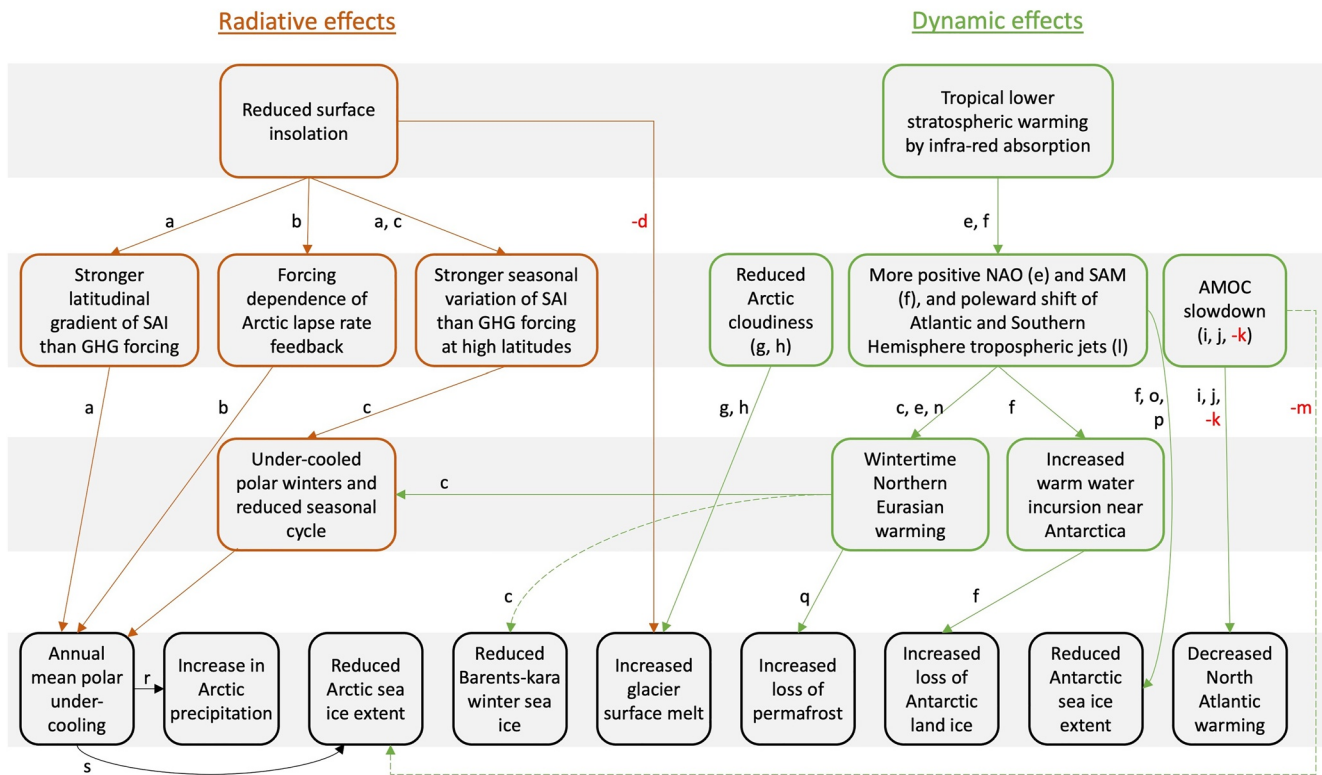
Radiative effects

Dynamic effects

Reduced surface insolation

Tropical lower stratospheric warming by infra-red absorption

a

b

a, c

-d

e, f

Stronger latitudinal gradient of SAI than GHG forcing

Forcing dependence of Arctic lapse rate feedback

Stronger seasonal variation of SAI than GHG forcing at high latitudes

Reduced Arctic cloudiness (g, h)

More positive NAO (e) and SAM (f), and poleward shift of Atlantic and Southern Hemisphere tropospheric jets (l)

AMOC slowdown (i, j, -k)

a

b

c

g, h

c, e, n

f

f, o, p

i, j, -k

-m

Under-cooled polar winters and reduced seasonal cycle

c

Wintertime Northern Eurasian warming

Increased warm water incursion near Antarctica

c

q

f

Annual mean polar under-cooling

r

Increase in Arctic precipitation

Reduced Arctic sea ice extent

Reduced Barents-kara winter sea ice

Increased glacier surface melt

Increased loss of permafrost

Increased loss of Antarctic land ice

Reduced Antarctic sea ice extent

Decreased North Atlantic warming

s